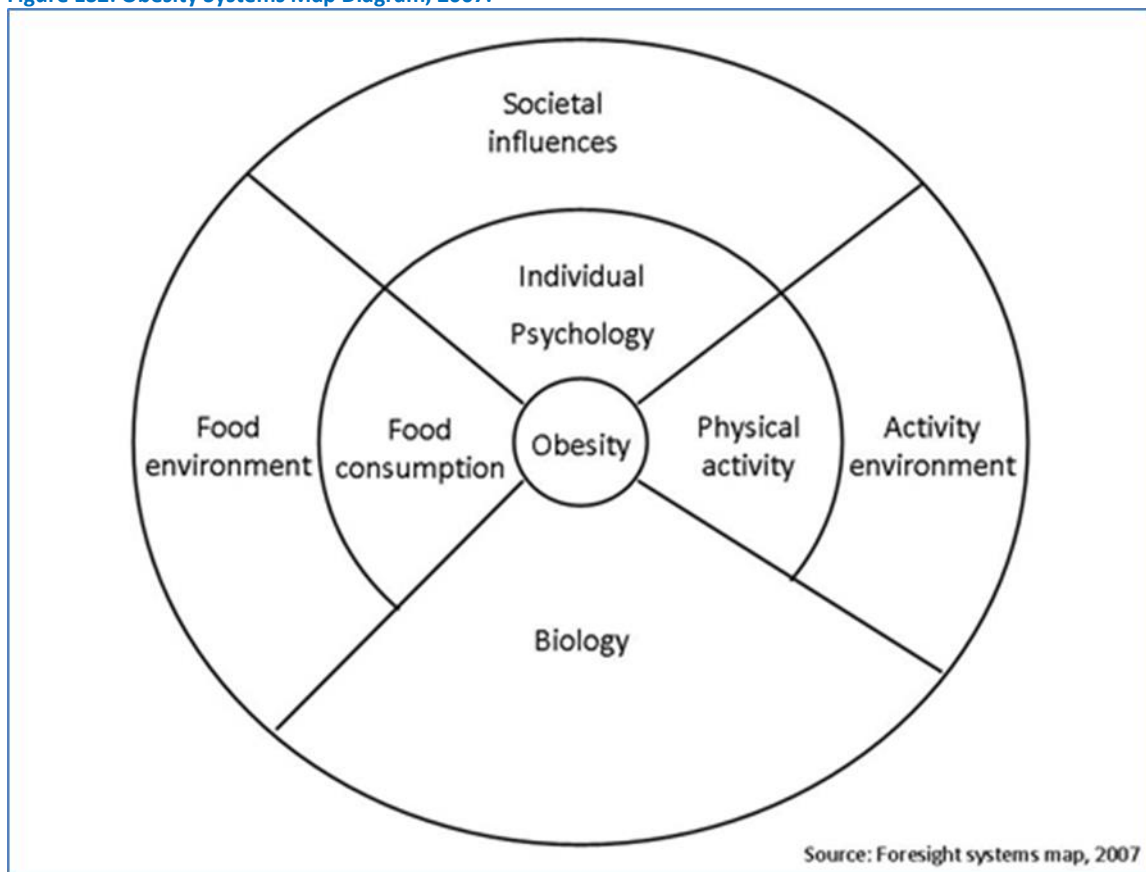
Figure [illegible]: Obesity Systems Map Diagram, 2007.

Societal influences

Individual Psychology

Food environment

Food consumption

Obesity

Physical activity

Activity environment

Biology

Source: Foresight systems map, 2007